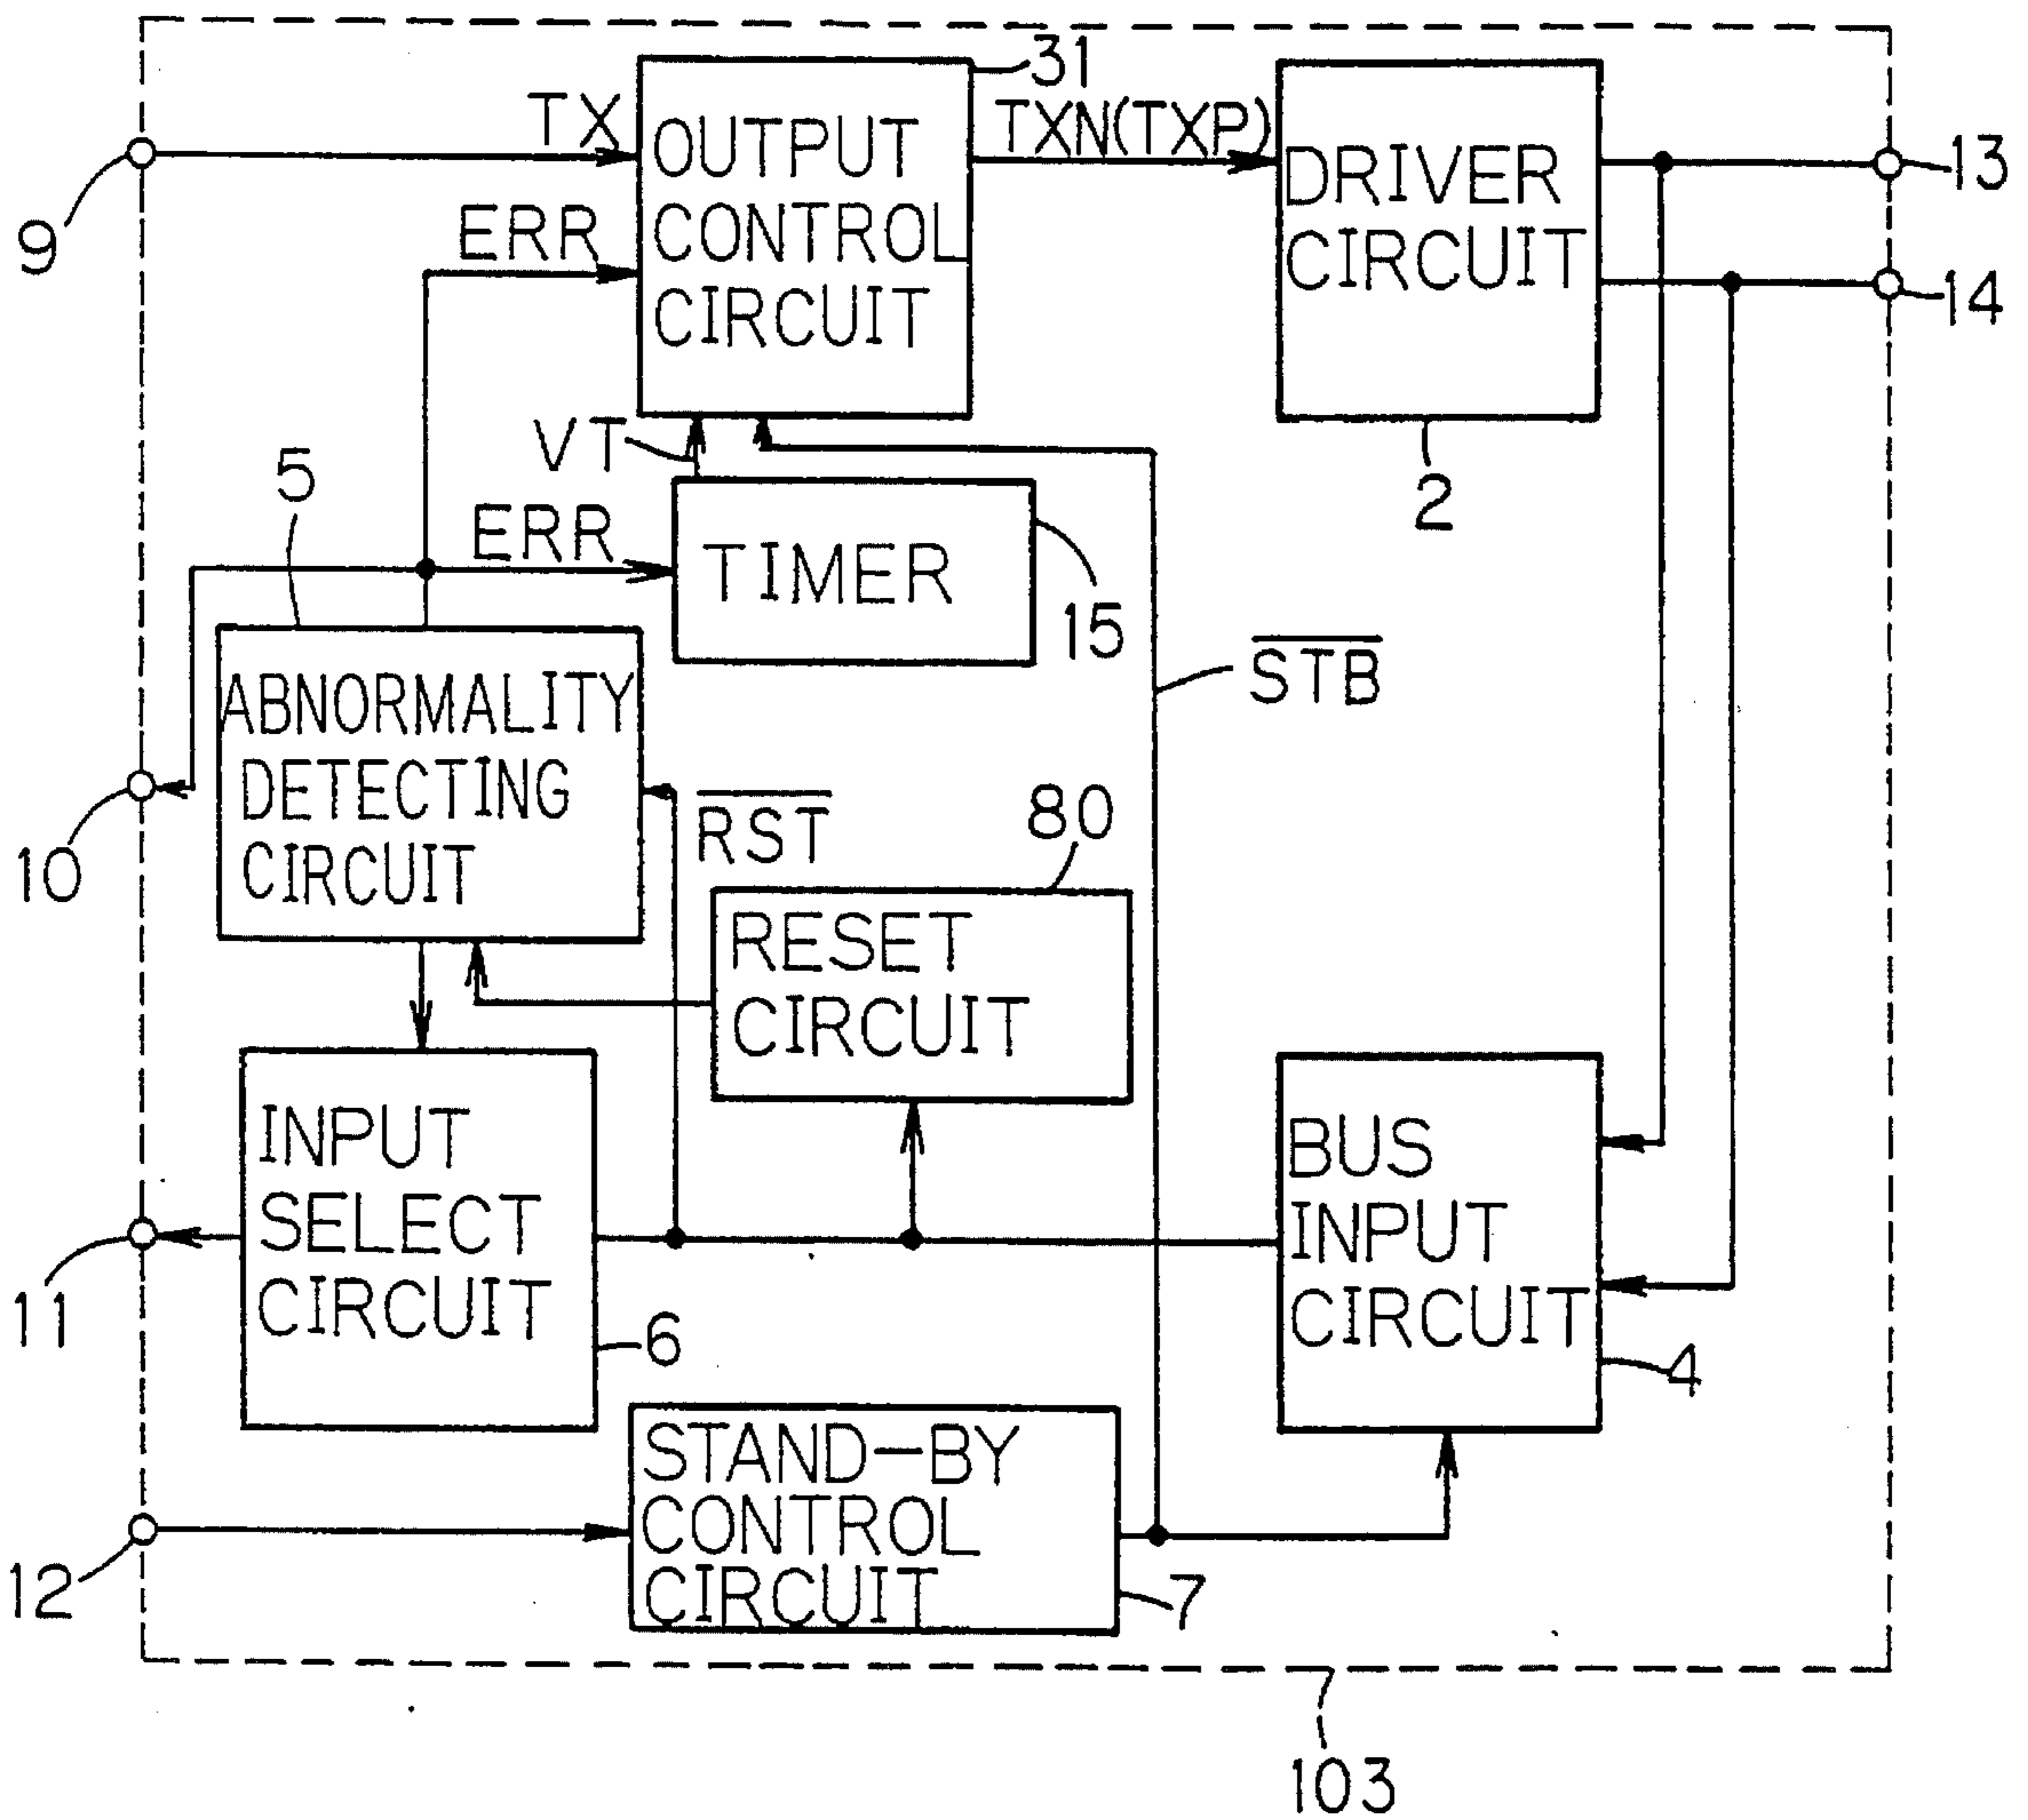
31
TX
OUTPUT CONTROL CIRCUIT
TXN(TXP)
DRIVER CIRCUIT
13
14
9
ERR
VT
2
5
ERR
TIMER
15
$\overline{STB}$
ABNORMALITY DETECTING CIRCUIT
10
$\overline{RST}$
80
RESET CIRCUIT
INPUT SELECT CIRCUIT
BUS INPUT CIRCUIT
11
6
4
STAND-BY CONTROL CIRCUIT
12
7
103